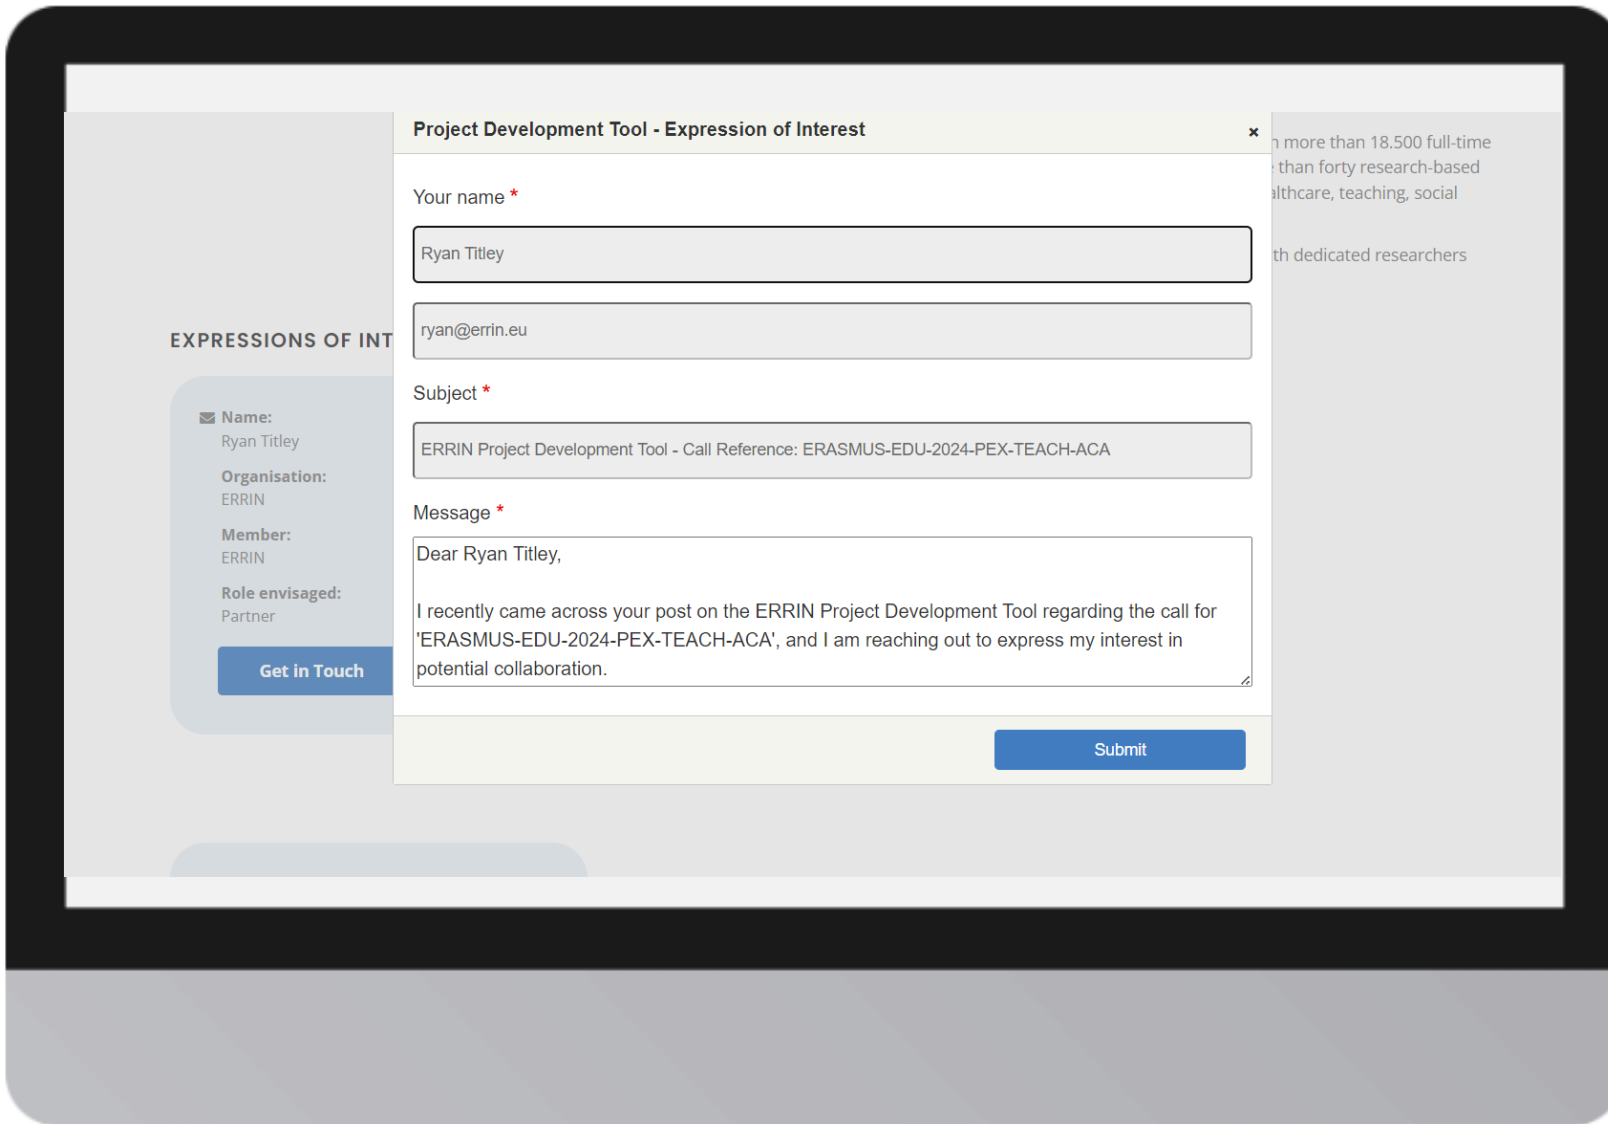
EXPRESSIONS OF INT

Name:
Ryan Titley

Organisation:
ERRIN

Member:
ERRIN

Role envisaged:
Partner

Get in Touch

n more than 18.500 full-time
than forty research-based
althcare, teaching, social

th dedicated researchers

Project Development Tool - Expression of Interest

×

Your name *

Ryan Titley

ryan@errin.eu

Subject *

ERRIN Project Development Tool - Call Reference: ERASMUS-EDU-2024-PEX-TEACH-ACA

Message *

Dear Ryan Titley,

I recently came across your post on the ERRIN Project Development Tool regarding the call for 'ERASMUS-EDU-2024-PEX-TEACH-ACA', and I am reaching out to express my interest in potential collaboration.

Submit